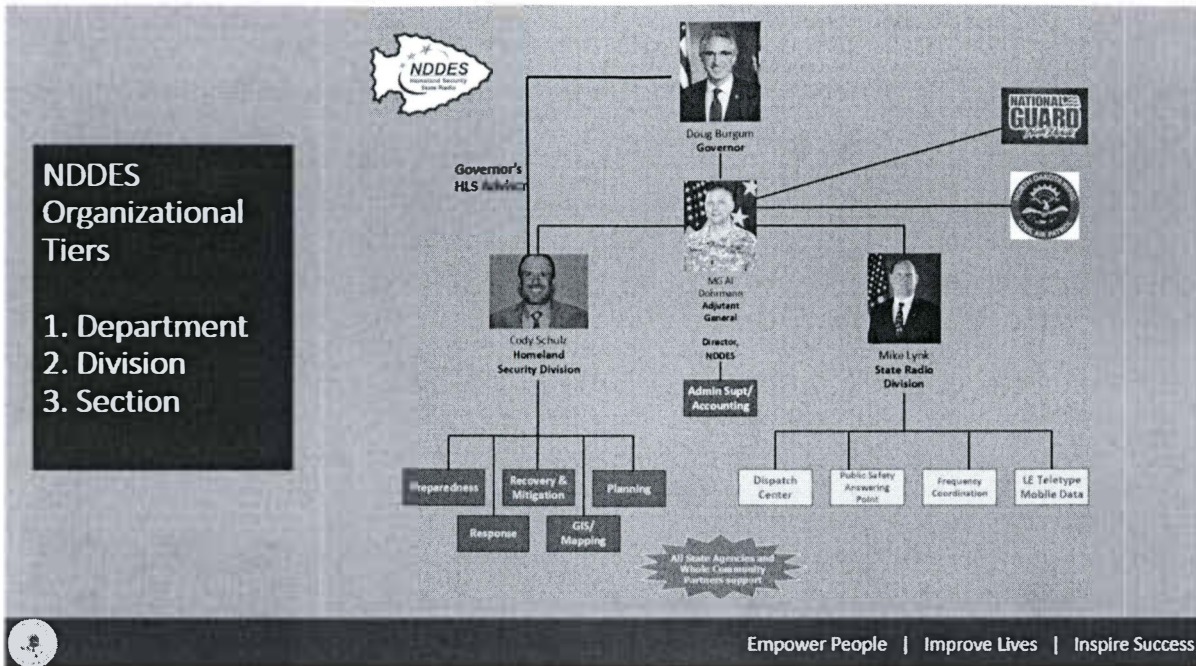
NDDES Organizational Tiers

1. Department
2. Division
3. Section

NDDES
Homeland Security
State Radio

Doug Burgum
Governor

Governor's HLS Advisor

NATIONAL GUARD

Cody Schulz
Homeland Security Division

MG Al Dohrmann
Adjutant General

Director, NDDES

Admin Supt/ Accounting

Mike Lynk
State Radio Division

Preparedness

Response

Recovery & Mitigation

GIS/ Mapping

Planning

Dispatch Center

Public Safety Answering Point

Frequency Coordination

LE Teletype Mobile Data

All State Agencies and Whole Community Partners support

Empower People | Improve Lives | Inspire Success